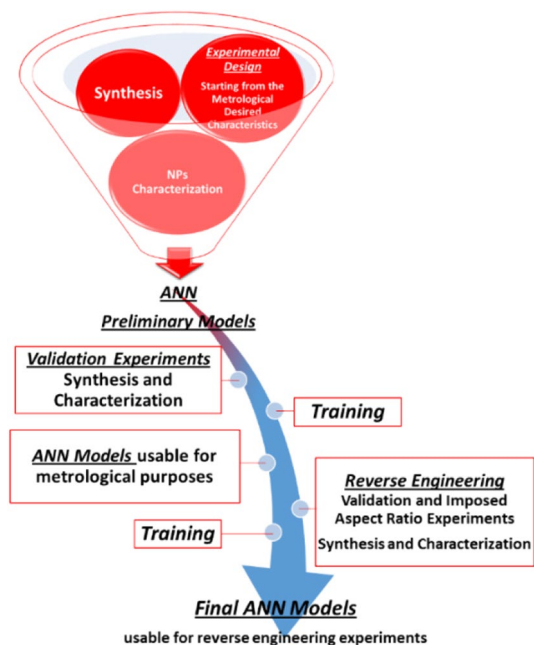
Synthesis

Experimental Design
Starting from the Metrological Desired Characteristics

NPs Characterization

ANN
Preliminary Models

Validation Experiments
Synthesis and Characterization

Training

ANN Models usable for metrological purposes

Reverse Engineering
Validation and Imposed Aspect Ratio Experiments
Synthesis and Characterization

Training

Final ANN Models
usable for reverse engineering experiments